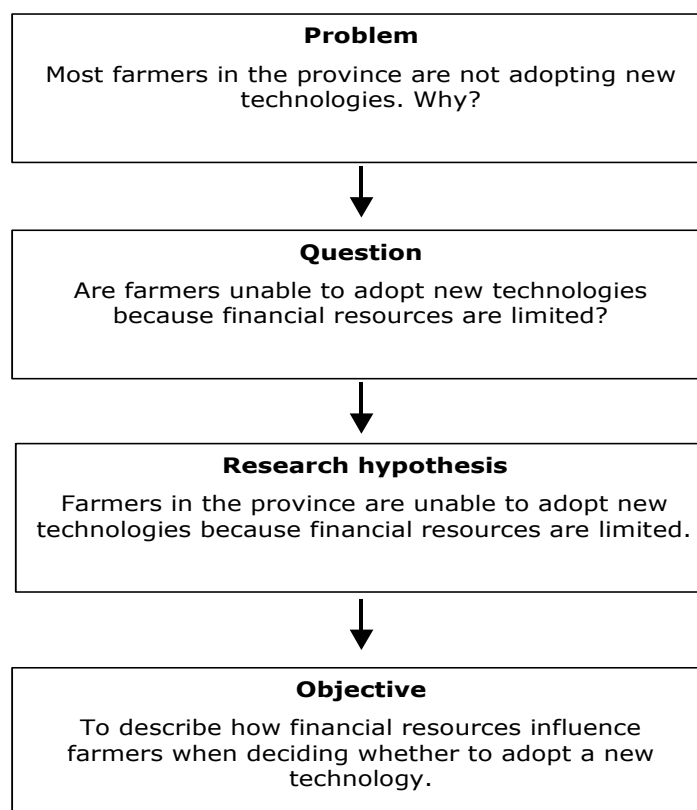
**Problem**

Most farmers in the province are not adopting new technologies. Why?

**Question**

Are farmers unable to adopt new technologies because financial resources are limited?

**Research hypothesis**

Farmers in the province are unable to adopt new technologies because financial resources are limited.

**Objective**

To describe how financial resources influence farmers when deciding whether to adopt a new technology.